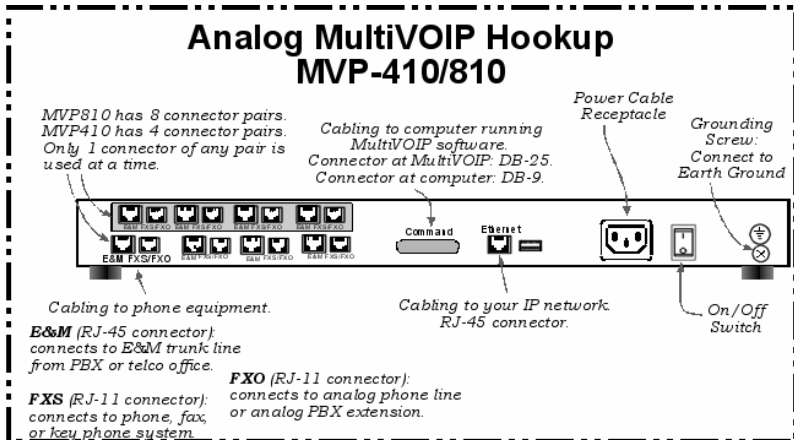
Analog MultiVOIP Hookup
MVP-410/810

MVP810 has 8 connector pairs. MVP410 has 4 connector pairs. Only 1 connector of any pair is used at a time.

Cabling to computer running MultiVOIP software. Connector at MultiVOIP: DB-25. Connector at computer: DB-9.

Power Cable Receptacle

Grounding Screw: Connect to Earth Ground

E&M FXS/FXO E&M FXS/FXO E&M FXS/FXO E&M FXS/FXO

E&M FXS/FXO E&M FXS/FXO E&M FXS/FXO E&M FXS/FXO

Command

Ethernet

Cabling to phone equipment.

Cabling to your IP network. RJ-45 connector.

On/Off Switch

E&M (RJ-45 connector): connects to E&M trunk line from PBX or telco office.

FXO (RJ-11 connector): connects to analog phone line or analog PBX extension.

FXS (RJ-11 connector): connects to phone, fax, or key phone system.